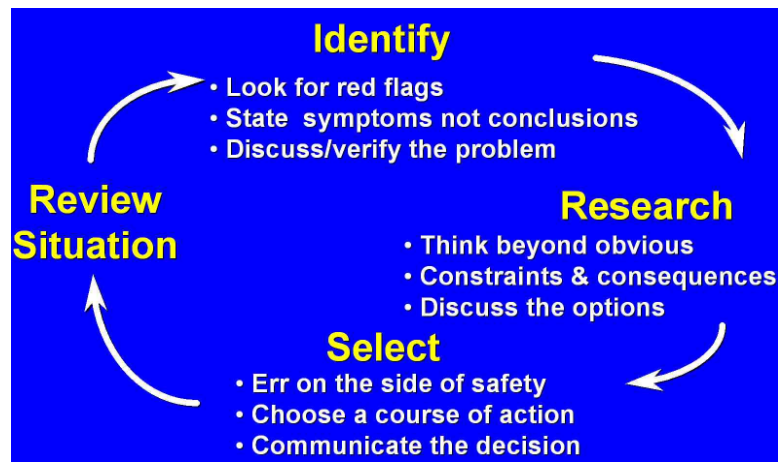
Identify

• Look for red flags
• State symptoms not conclusions
• Discuss/verify the problem

Research

• Think beyond obvious
• Constraints & consequences
• Discuss the options

Select

• Err on the side of safety
• Choose a course of action
• Communicate the decision

Review Situation